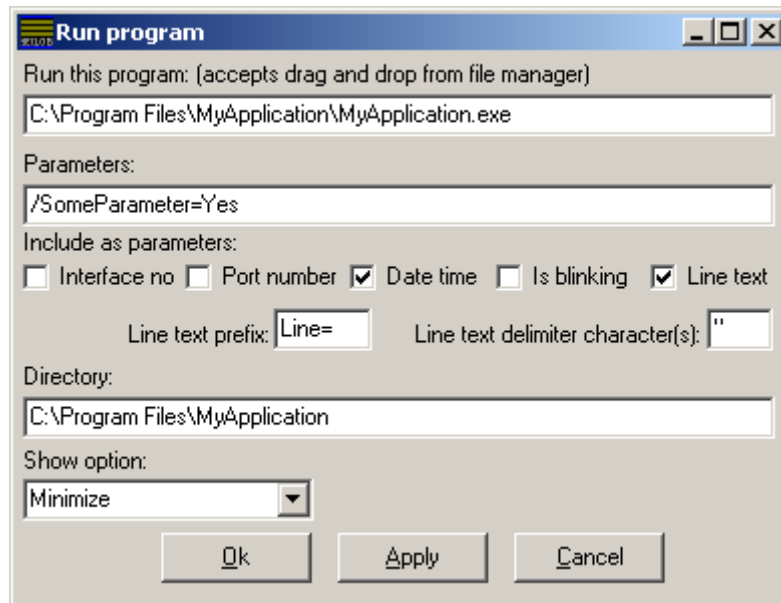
Run program

Run this program: (accepts drag and drop from file manager)

C:\Program Files\MyApplication\MyApplication.exe

Parameters:

/SomeParameter=Yes

Include as parameters:

Interface no  Port number  Date time  Is blinking  Line text

Line text prefix: Line=

Line text delimiter character(s): "

Directory:

C:\Program Files\MyApplication

Show option:

Minimize

Ok  Apply  Cancel